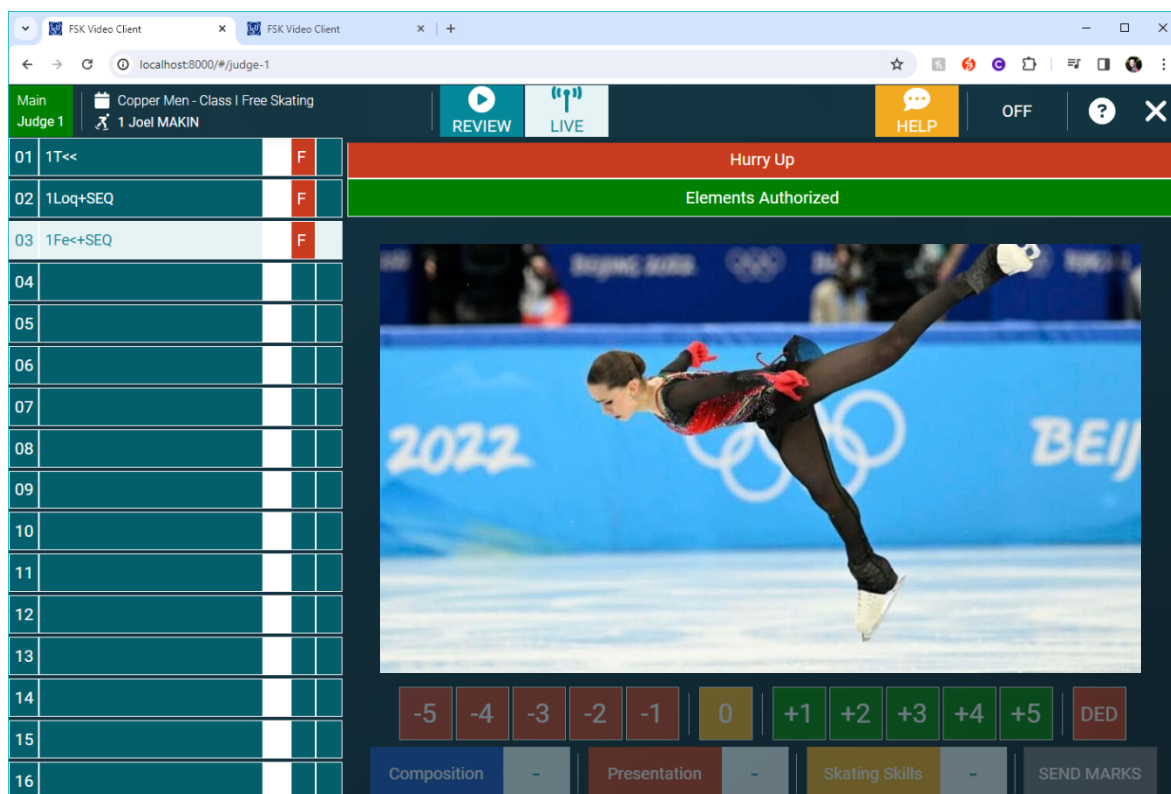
FSK Video Client
FSK Video Client
localhost:8000/#/judge-1

Main
Judge 1
Copper Men - Class I Free Skating
1 Joel MAKIN
REVIEW
LIVE
HELP
OFF

| | | |
|---|---|---|
| 01 | 1T<< | F |
| 02 | 1Loq+SEQ | F |
| 03 | 1Fe<+SEQ | F |
| 04 | | |
| 05 | | |
| 06 | | |
| 07 | | |
| 08 | | |
| 09 | | |
| 10 | | |
| 11 | | |
| 12 | | |
| 13 | | |
| 14 | | |
| 15 | | |
| 16 | | |

Hurry Up
Elements Authorized

Beijing 2022
2022
BEIJ

-5 -4 -3 -2 -1 0 +1 +2 +3 +4 +5 DED
Composition -
Presentation -
Skating Skills -
SEND MARKS